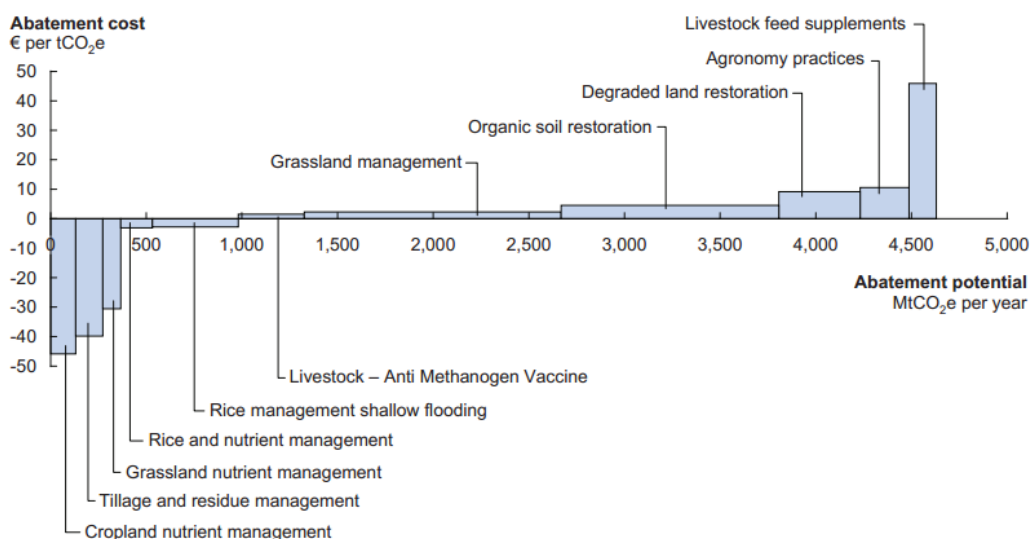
Abatement cost
€ per $tCO_2e$

50
40
30
20
10
0
-10
-20
-30
-40
-50

0
500
1,000
1,500
2,000
2,500
3,000
3,500
4,000
4,500
5,000

Abatement potential
$MtCO_2e$ per year

Livestock feed supplements
Agronomy practices
Degraded land restoration
Organic soil restoration
Grassland management
Livestock – Anti Methanogen Vaccine
Rice management shallow flooding
Rice and nutrient management
Grassland nutrient management
Tillage and residue management
Cropland nutrient management